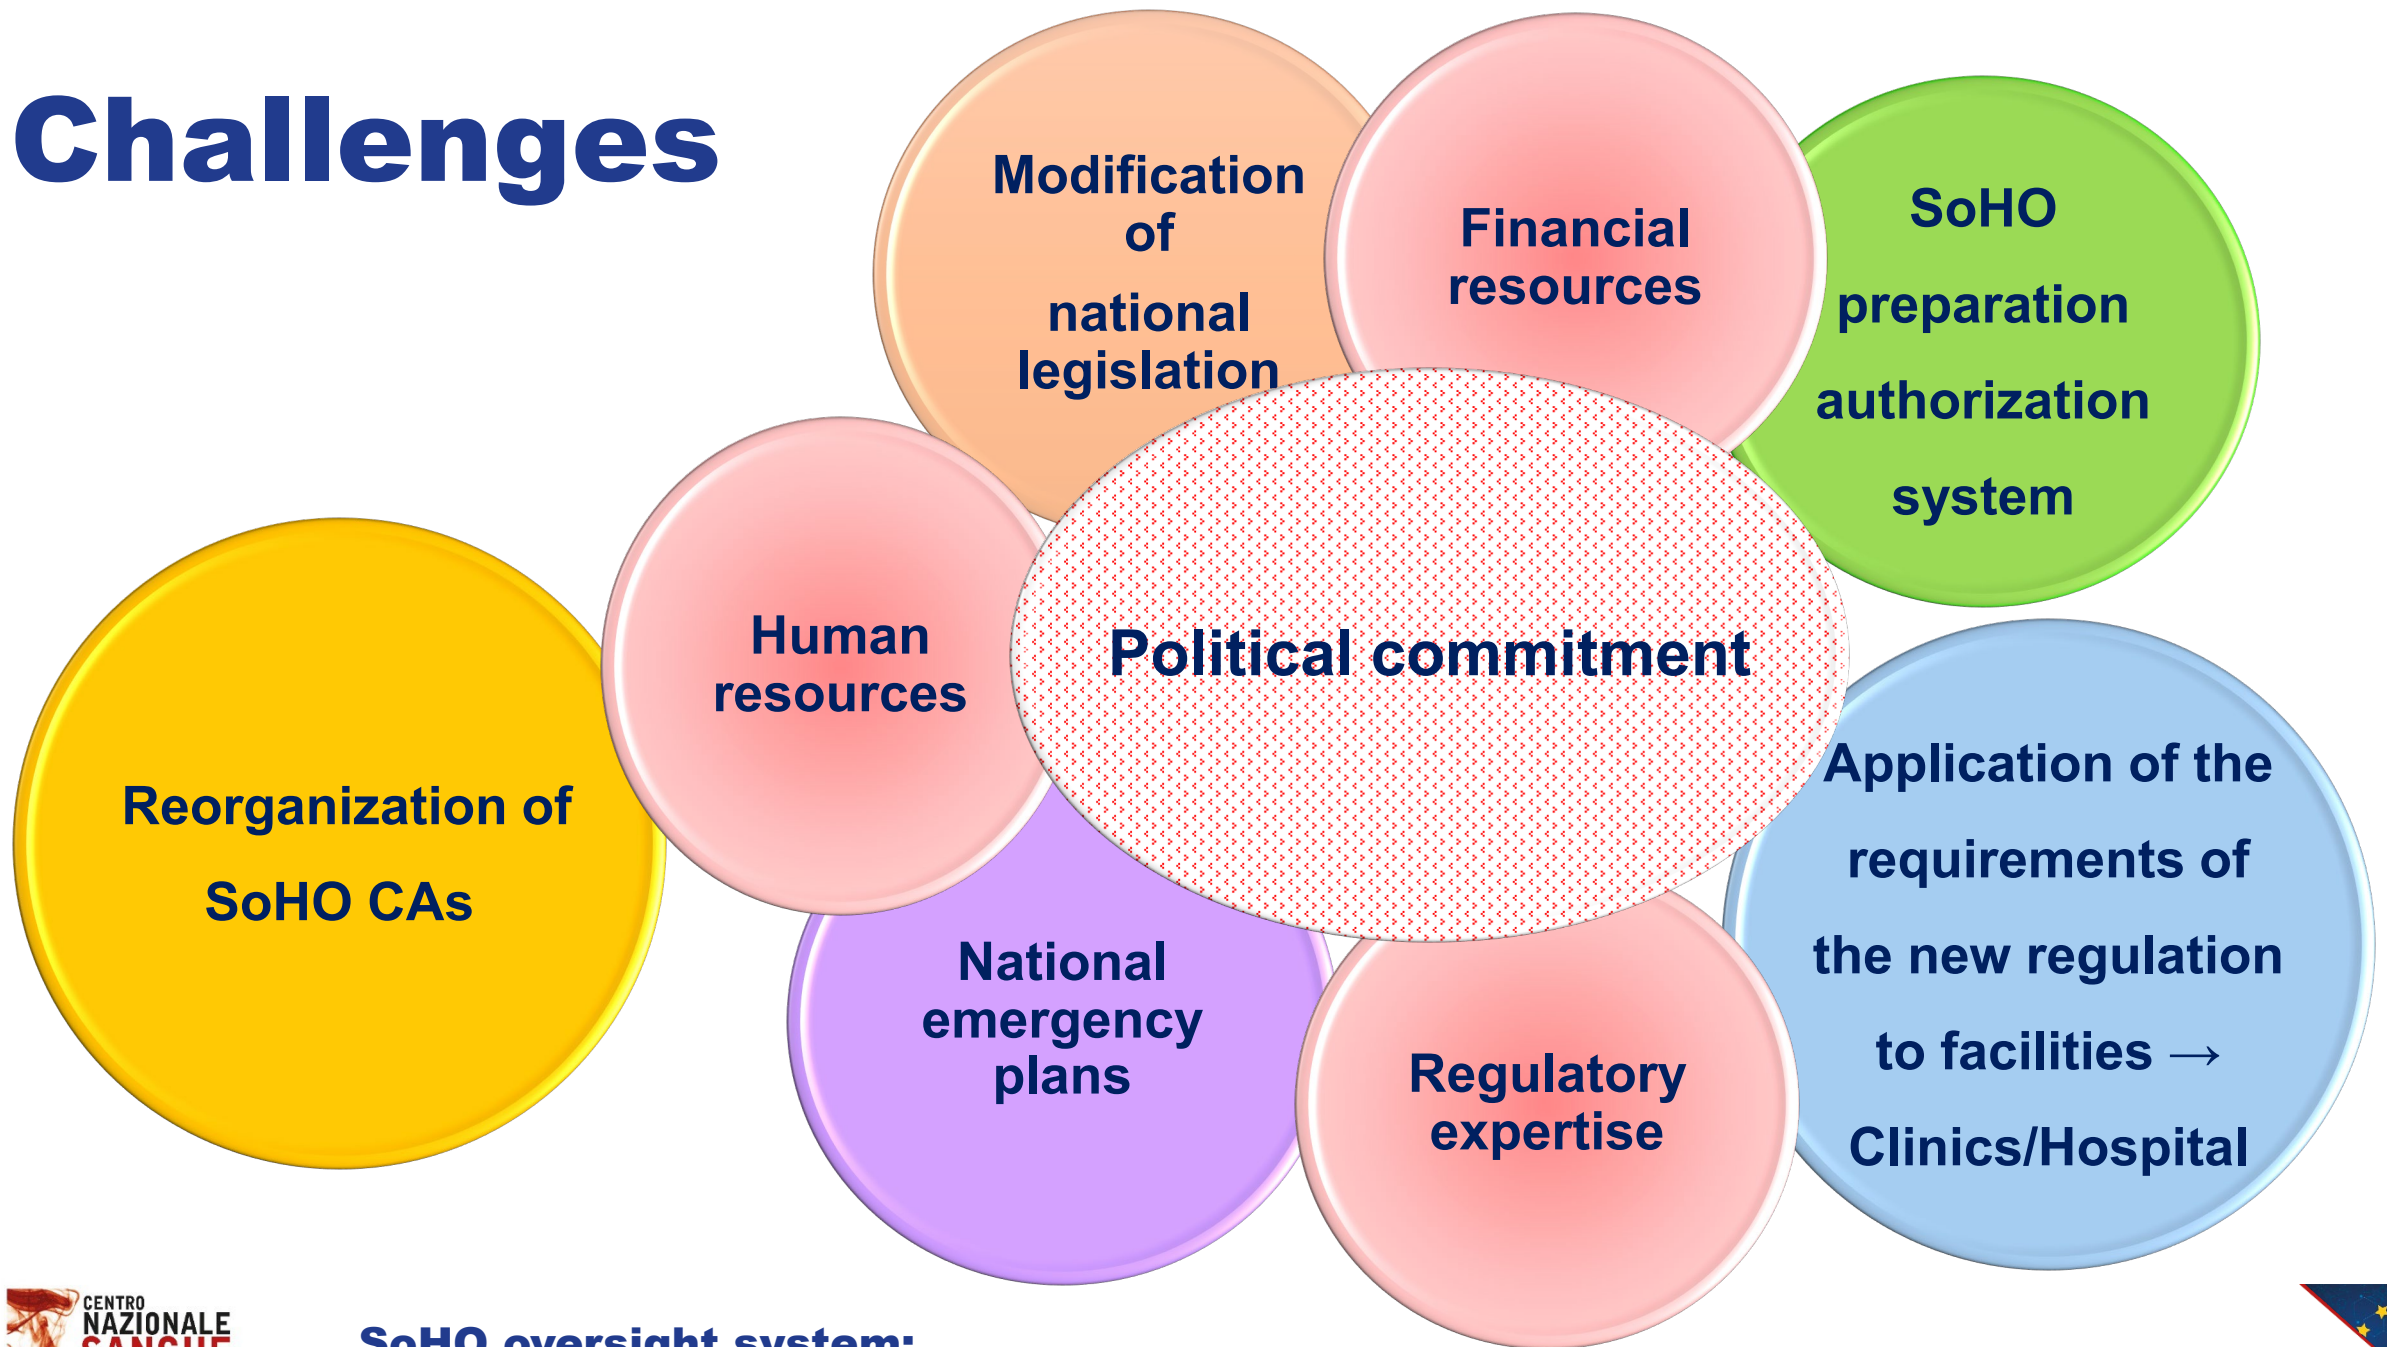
Challenges

Modification of national legislation

Financial resources

SoHO preparation authorization system

Human resources

Political commitment

Reorganization of SoHO CAs

Application of the requirements of the new regulation to facilities → Clinics/Hospital

National emergency plans

Regulatory expertise

CENTRO NAZIONALE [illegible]

SoHO oversight system: